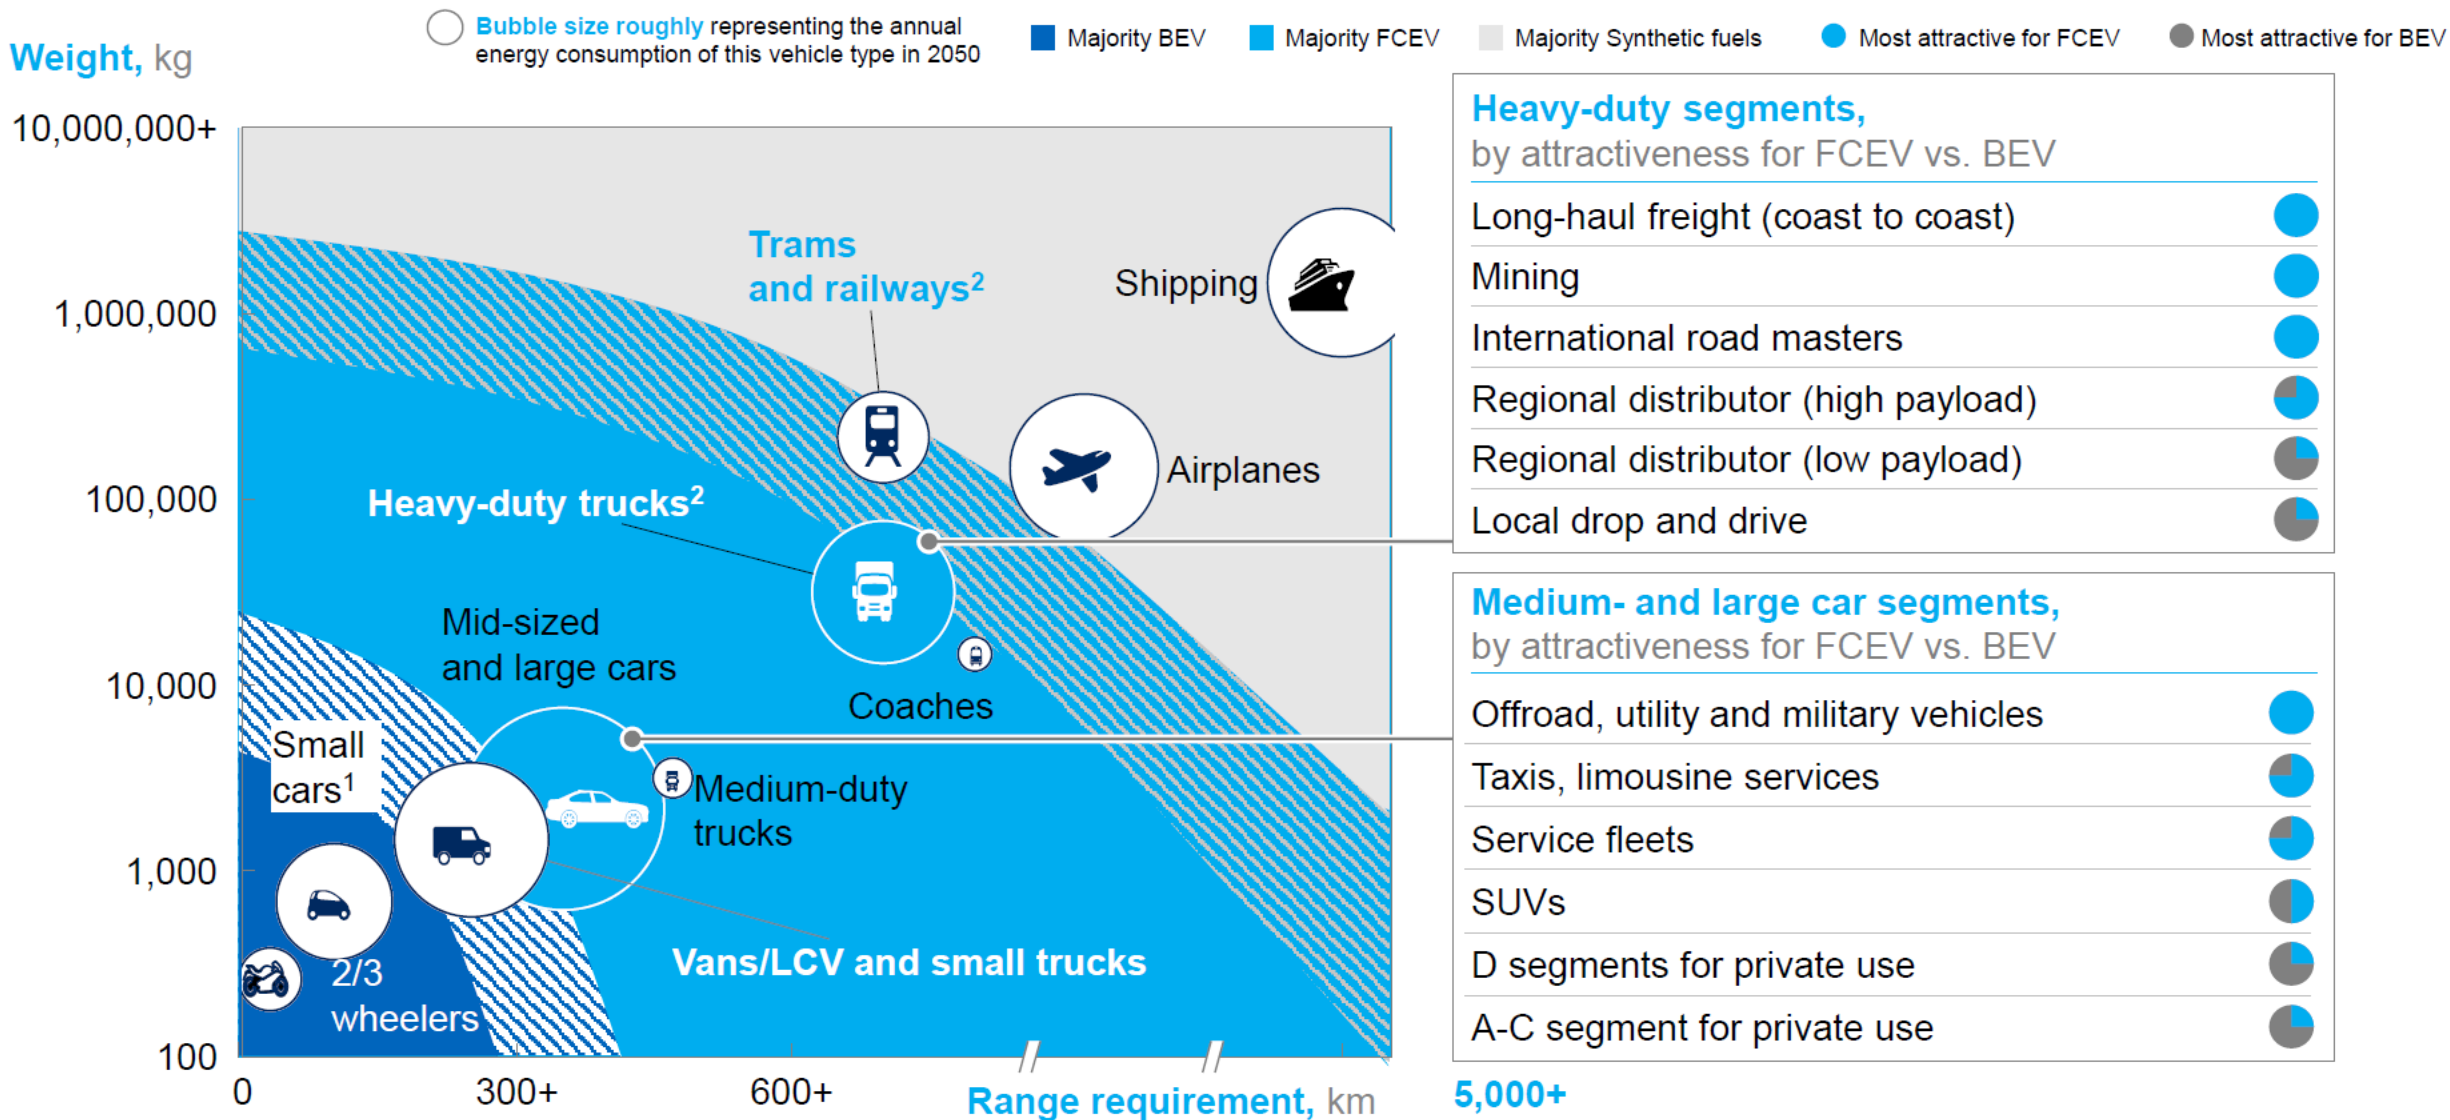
Weight, kg

Bubble size roughly representing the annual energy consumption of this vehicle type in 2050

Majority BEV
Majority FCEV
Majority Synthetic fuels
Most attractive for FCEV
Most attractive for BEV

10,000,000+
1,000,000
100,000
10,000
1,000
100

Trams and railways$^2$
Shipping
Airplanes
Heavy-duty trucks$^2$
Mid-sized and large cars
Coaches
Small cars$^1$
Medium-duty trucks
2/3 wheelers
Vans/LCV and small trucks

0
300+
600+
Range requirement, km
5,000+

Heavy-duty segments, by attractiveness for FCEV vs. BEV

Long-haul freight (coast to coast)
Mining
International road masters
Regional distributor (high payload)
Regional distributor (low payload)
Local drop and drive

Medium- and large car segments, by attractiveness for FCEV vs. BEV

Offroad, utility and military vehicles
Taxis, limousine services
Service fleets
SUVs
D segments for private use
A-C segment for private use